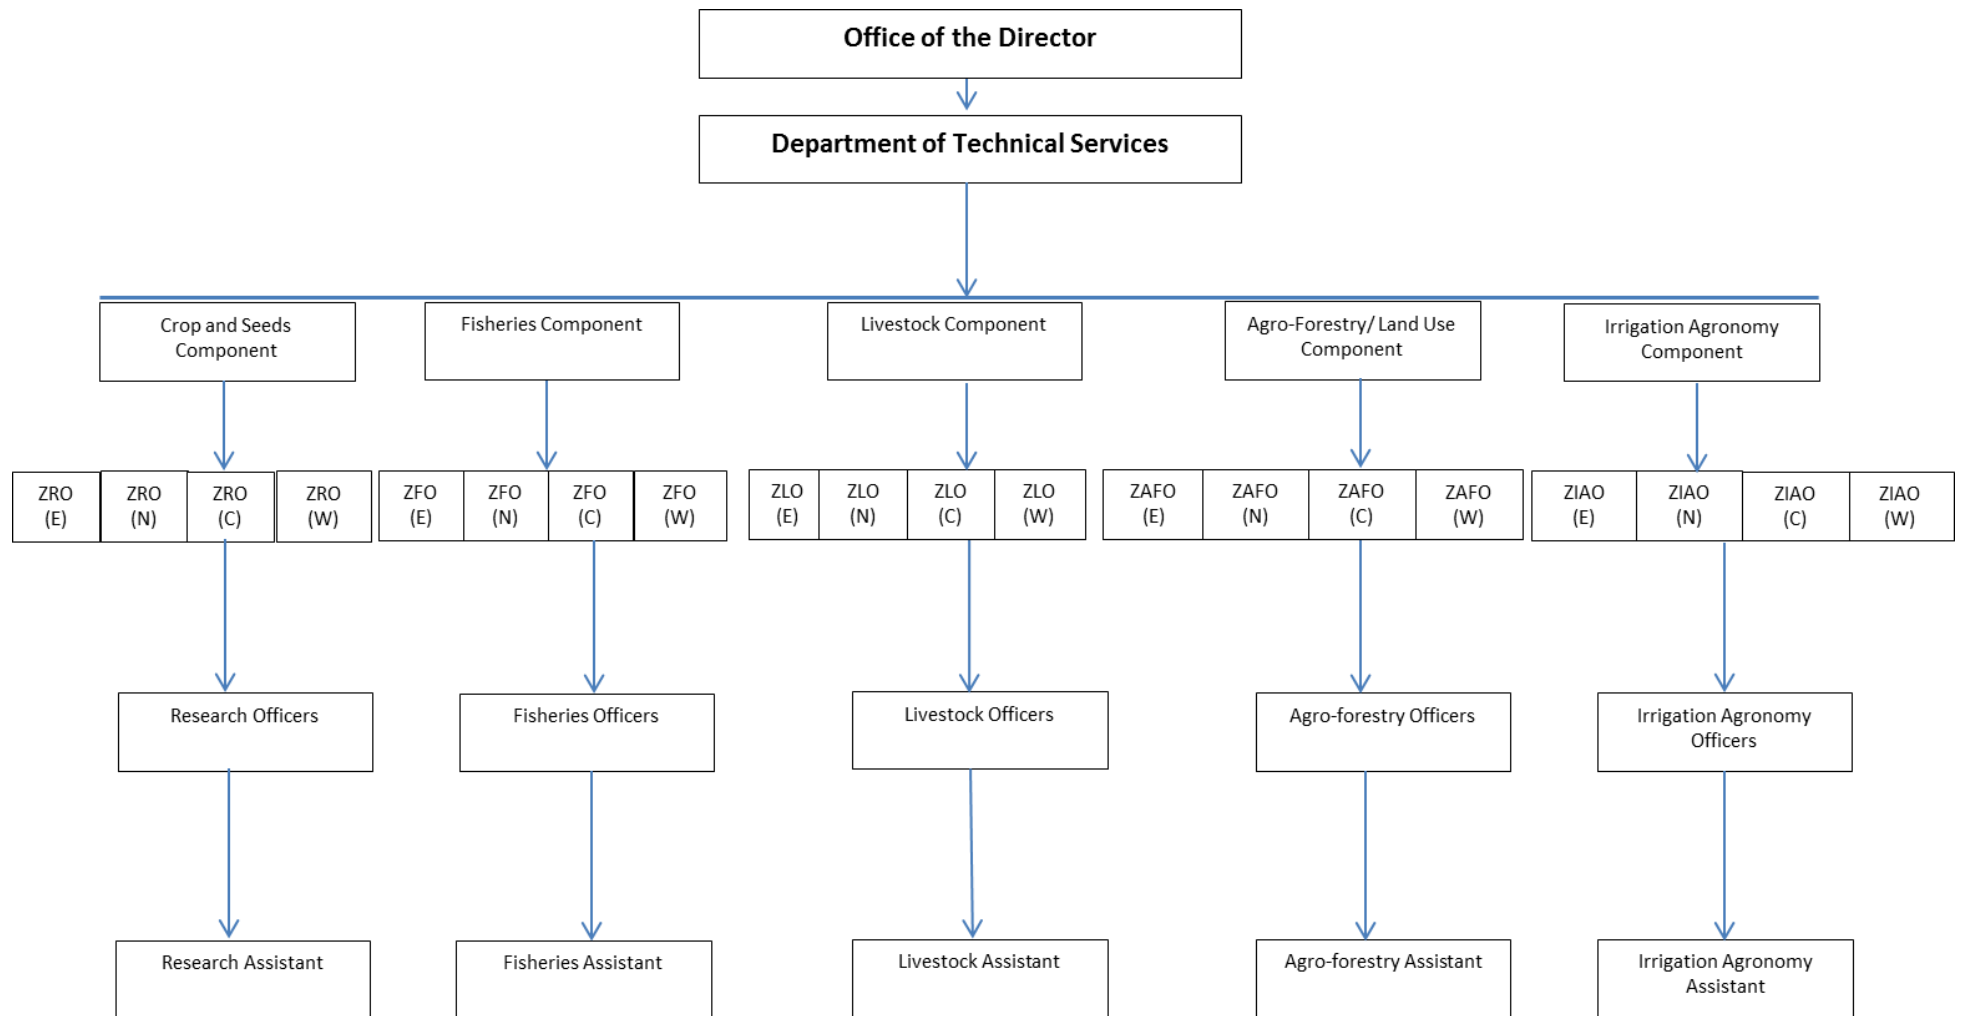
Office of the Director

Department of Technical Services

Crop and Seeds Component

Fisheries Component

Livestock Component

Agro-Forestry/ Land Use Component

Irrigation Agronomy Component

ZRO (E)
ZRO (N)
ZRO (C)
ZRO (W)

ZFO (E)
ZFO (N)
ZFO (C)
ZFO (W)

ZLO (E)
ZLO (N)
ZLO (C)
ZLO (W)

ZAFO (E)
ZAFO (N)
ZAFO (C)
ZAFO (W)

ZIAO (E)
ZIAO (N)
ZIAO (C)
ZIAO (W)

Research Officers

Fisheries Officers

Livestock Officers

Agro-forestry Officers

Irrigation Agronomy Officers

Research Assistant

Fisheries Assistant

Livestock Assistant

Agro-forestry Assistant

Irrigation Agronomy Assistant